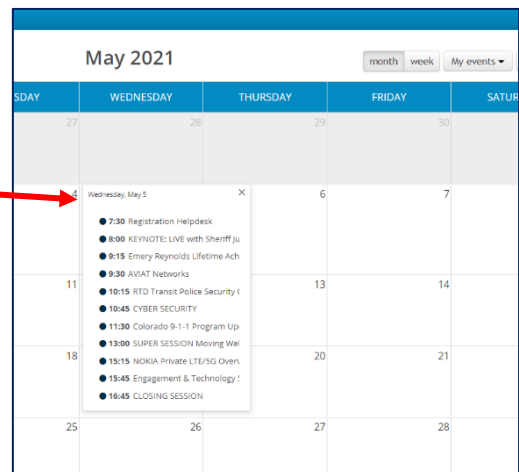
May 2021

month week My events ▾

SDAY | WEDNESDAY | THURSDAY | FRIDAY | SATUR

27 28 29 30

4

Wednesday, May 5 ×

7:30 Registration Helpdesk
8:00 KEYNOTE: LIVE with Sheriff Ju
9:15 Emery Reynolds Lifetime Ach
9:30 AVIAT Networks
10:15 RTD Transit Police Security (
10:45 CYBER SECURITY
11:30 Colorado 9-1-1 Program Up
13:00 SUPER SESSION Moving Wel
15:15 NOKIA Private LTE/5G Overv
15:45 Engagement & Technology S
16:45 CLOSING SESSION

6 7

11 13 14

18 20 21

25 26 27 28